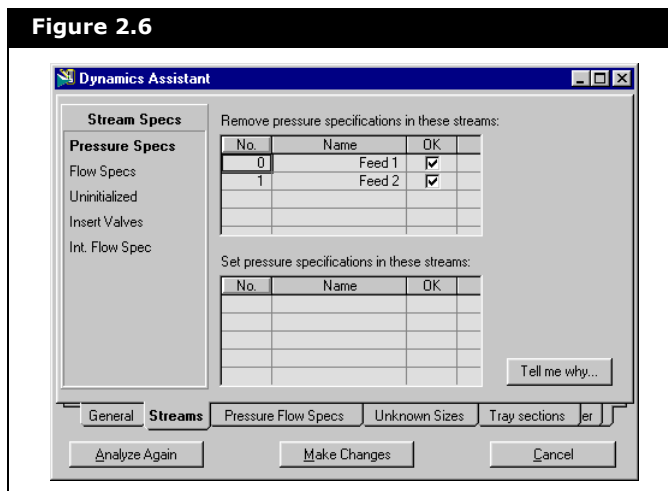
Figure 2.6

Dynamics Assistant

Stream Specs
Pressure Specs
Flow Specs
Uninitialized
Insert Valves
Int. Flow Spec

Remove pressure specifications in these streams:

| No. | Name | OK |
|---|---|---|
| 0 | Feed 1 | ☑ |
| 1 | Feed 2 | ☑ |

Set pressure specifications in these streams:

| No. | Name | OK |
|---|---|---|

Tell me why...

General | Streams | Pressure Flow Specs | Unknown Sizes | Tray sections | er

Analyze Again | Make Changes | Cancel